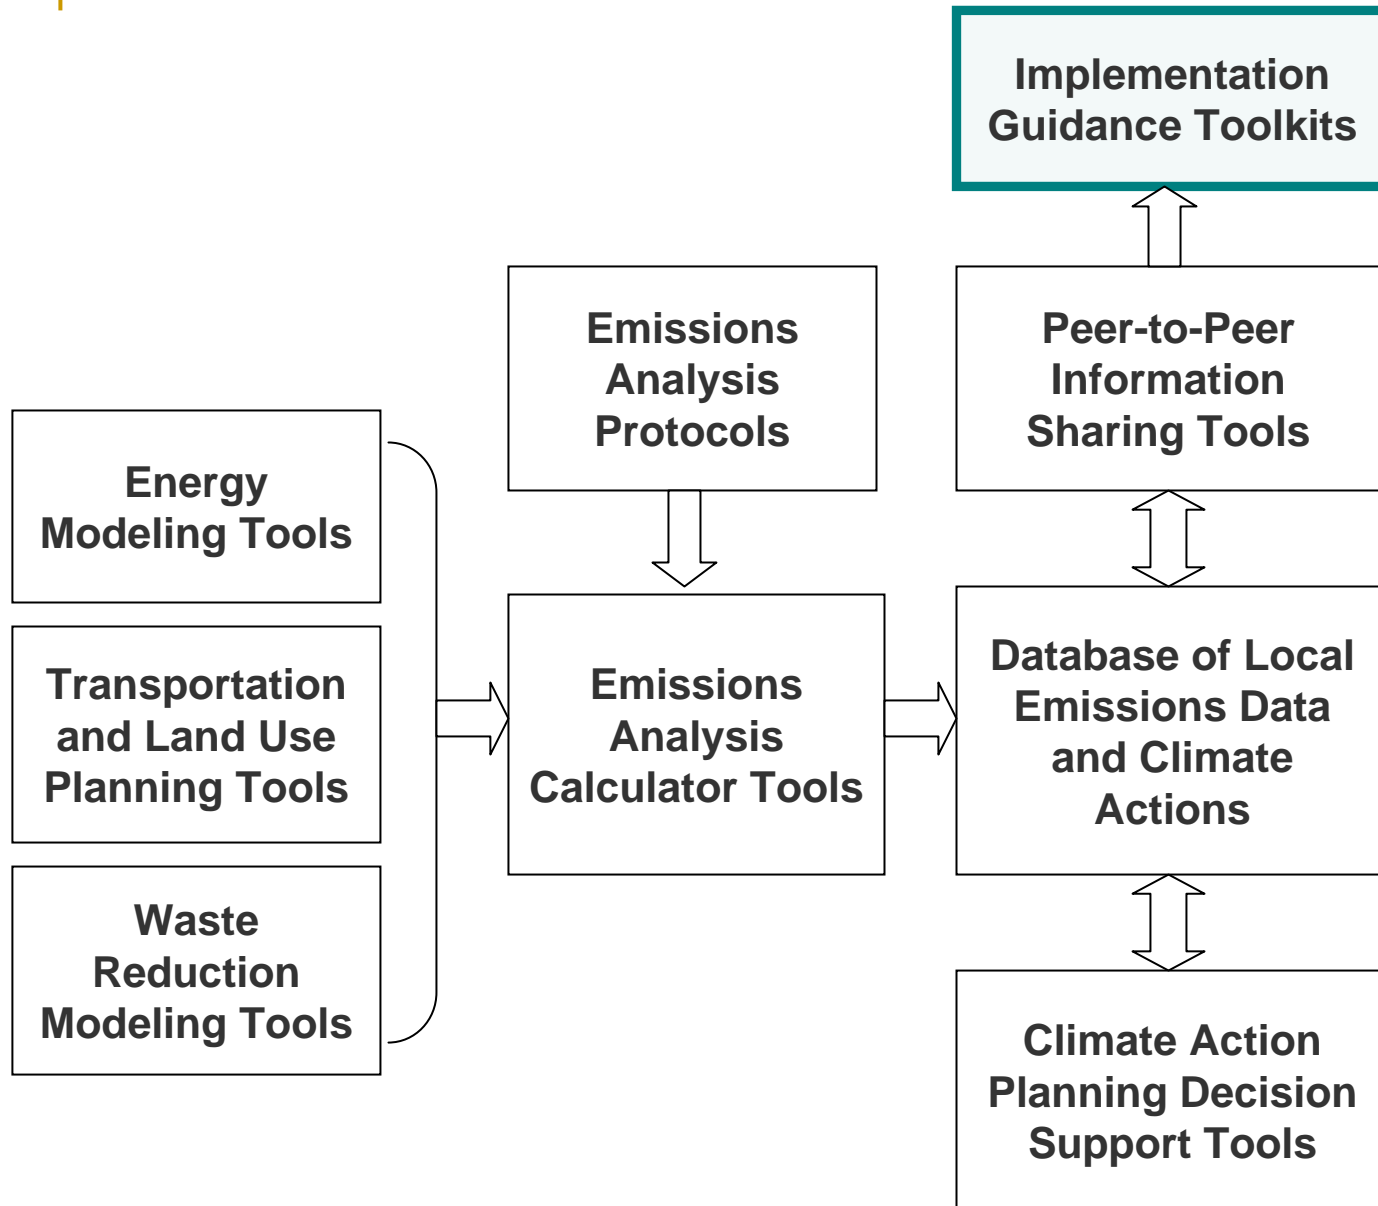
Implementation Guidance Toolkits

Emissions Analysis Protocols

Peer-to-Peer Information Sharing Tools

Energy Modeling Tools

Transportation and Land Use Planning Tools

Waste Reduction Modeling Tools

Emissions Analysis Calculator Tools

Database of Local Emissions Data and Climate Actions

Climate Action Planning Decision Support Tools